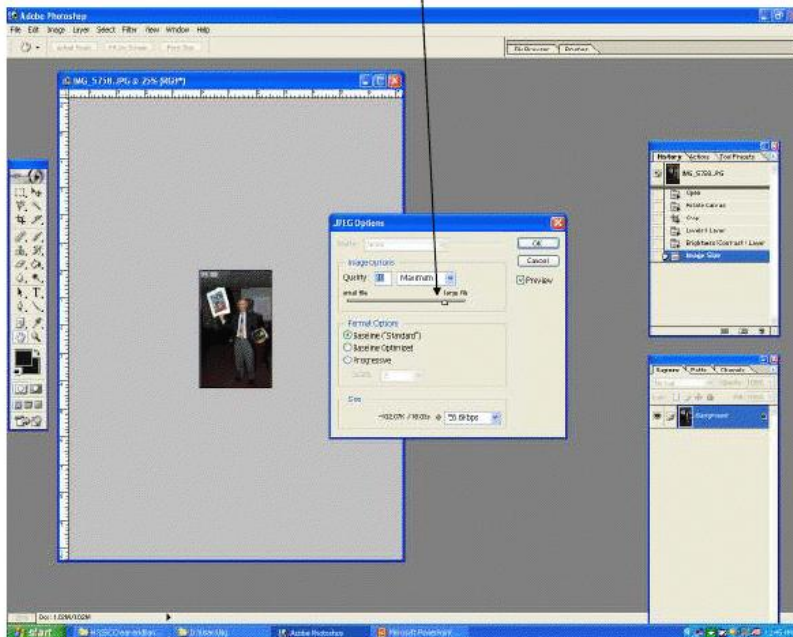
Adobe Photoshop
File Edit Image Layer Select Filter View Window Help
File Browser Brushes
IMG_5758.JPG @ 25% (RGB*)
JPEG Options
Matte: None
Image Options
Quality: 10 Maximum
small file large file
OK
Cancel
Preview
Format Options
Baseline ("Standard")
Baseline Optimized
Progressive
Scans: 3
Size
~102.07K / 18.03s @ 56.6Kbps
History Actions Tool Presets
IMG_5758.JPG
Open
Rotate Canvas
Crop
Levels 1 Layer
Brightness/Contrast 1 Layer
Image Size
Layers Paths Channels
Normal Opacity: 100%
Lock: Fill: 100%
Background
25% Doc: 1.02M/1.02M
start Adobe Photoshop Microsoft PowerPoint